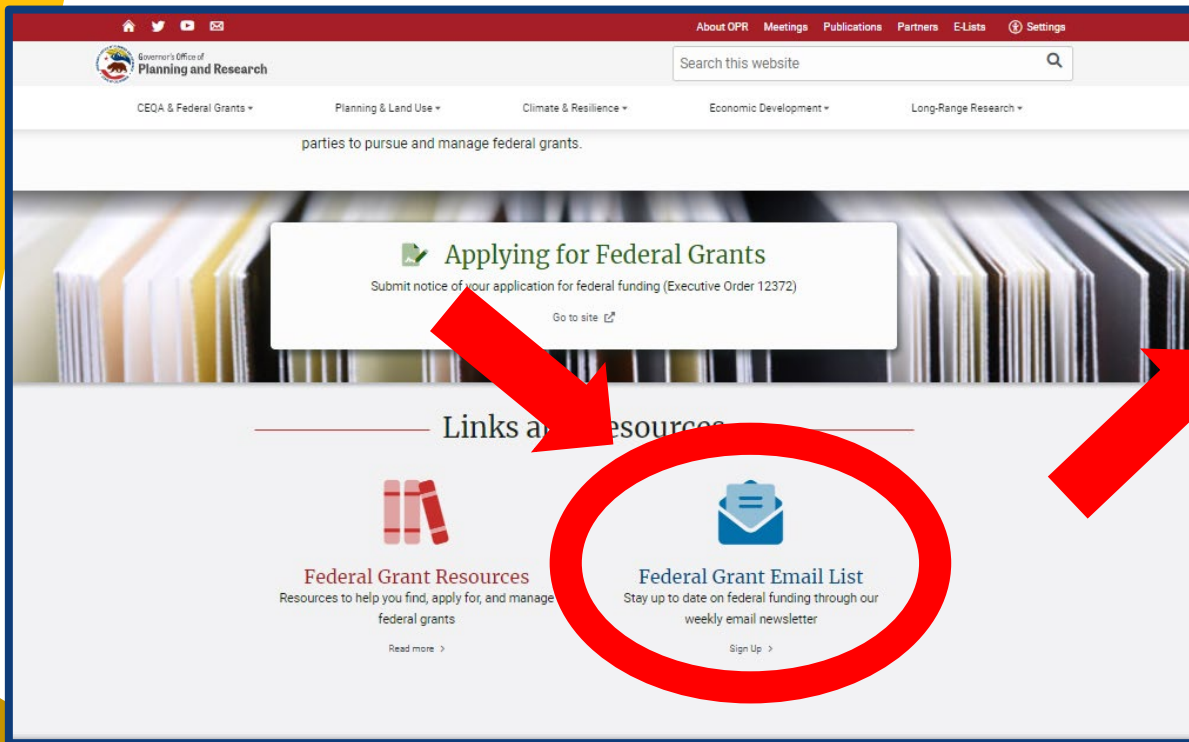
About OPR Meetings Publications Partners E-Lists Settings

Governor's Office of
Planning and Research

Search this website

CEQA & Federal Grants ▾ Planning & Land Use ▾ Climate & Resilience ▾ Economic Development ▾ Long-Range Research ▾

parties to pursue and manage federal grants.

Applying for Federal Grants

Submit notice of your application for federal funding (Executive Order 12372)

Go to site

Links a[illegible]esources

Federal Grant Resources

Resources to help you find, apply for, and manage federal grants

Read more >

Federal Grant Email List

Stay up to date on federal funding through our weekly email newsletter

Sign Up >